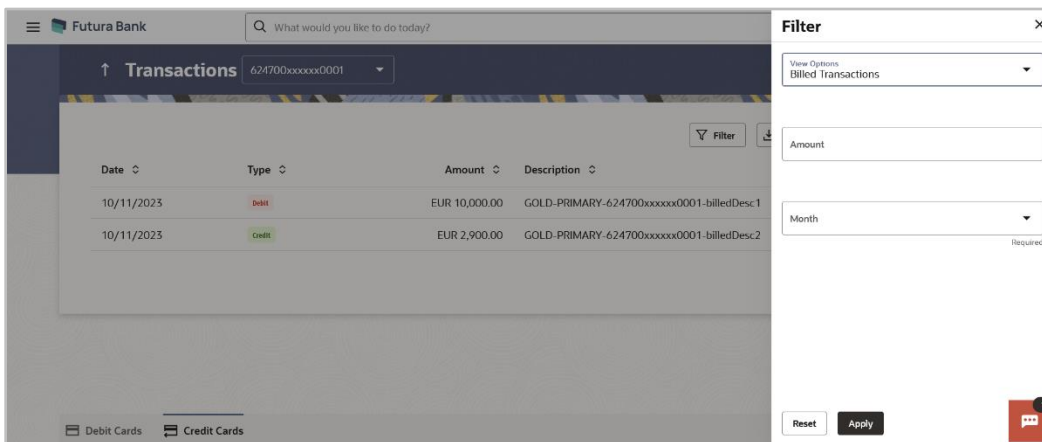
Futura Bank

What would you like to do today?

Transactions 624700xxxxxx0001

Filter

| Date | Type | Amount | Description |
|---|---|---|---|
| 10/11/2023 | Debit | EUR 10,000.00 | GOLD-PRIMARY-624700xxxxxx0001-billedDesc1 |
| 10/11/2023 | Credit | EUR 2,900.00 | GOLD-PRIMARY-624700xxxxxx0001-billedDesc2 |

Debit Cards Credit Cards

Filter

View Options
Billed Transactions

Amount

Month

Required

Reset Apply